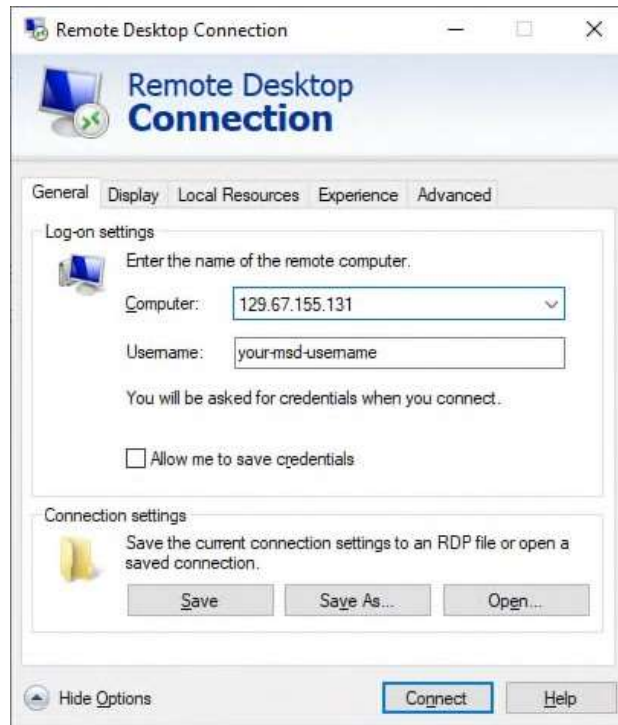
Remote Desktop Connection

Remote Desktop
Connection

General Display Local Resources Experience Advanced

Log-on settings

Enter the name of the remote computer.

Computer: 129.67.155.131

Username: your-msd-username

You will be asked for credentials when you connect.

Allow me to save credentials

Connection settings

Save the current connection settings to an RDP file or open a saved connection.

Save Save As... Open...

Hide Options Connect Help